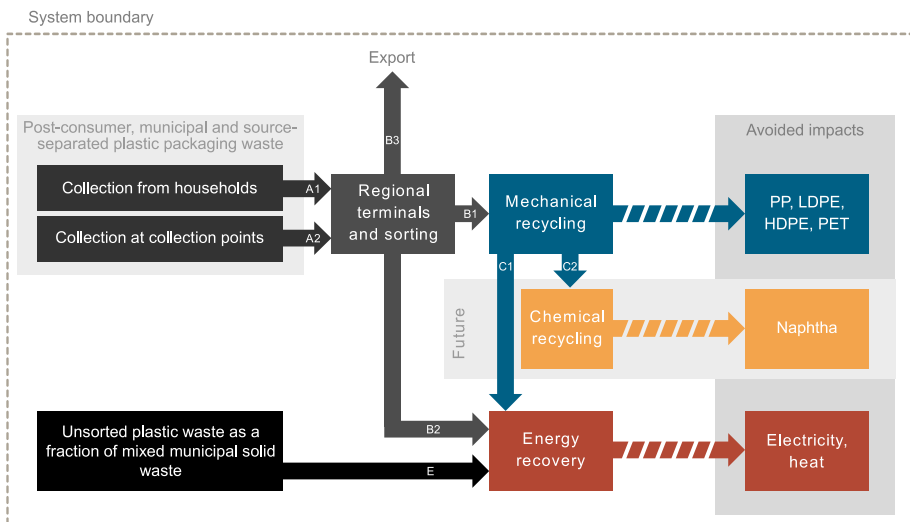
System boundary

Export

B3

Post-consumer, municipal and source-separated plastic packaging waste

Collection from households

A1

Collection at collection points

A2

Regional terminals and sorting

B1

Mechanical recycling

Avoided impacts

PP, LDPE, HDPE, PET

C1

C2

Future

Chemical recycling

Naphtha

Unsorted plastic waste as a fraction of mixed municipal solid waste

B2

E

Energy recovery

Electricity, heat